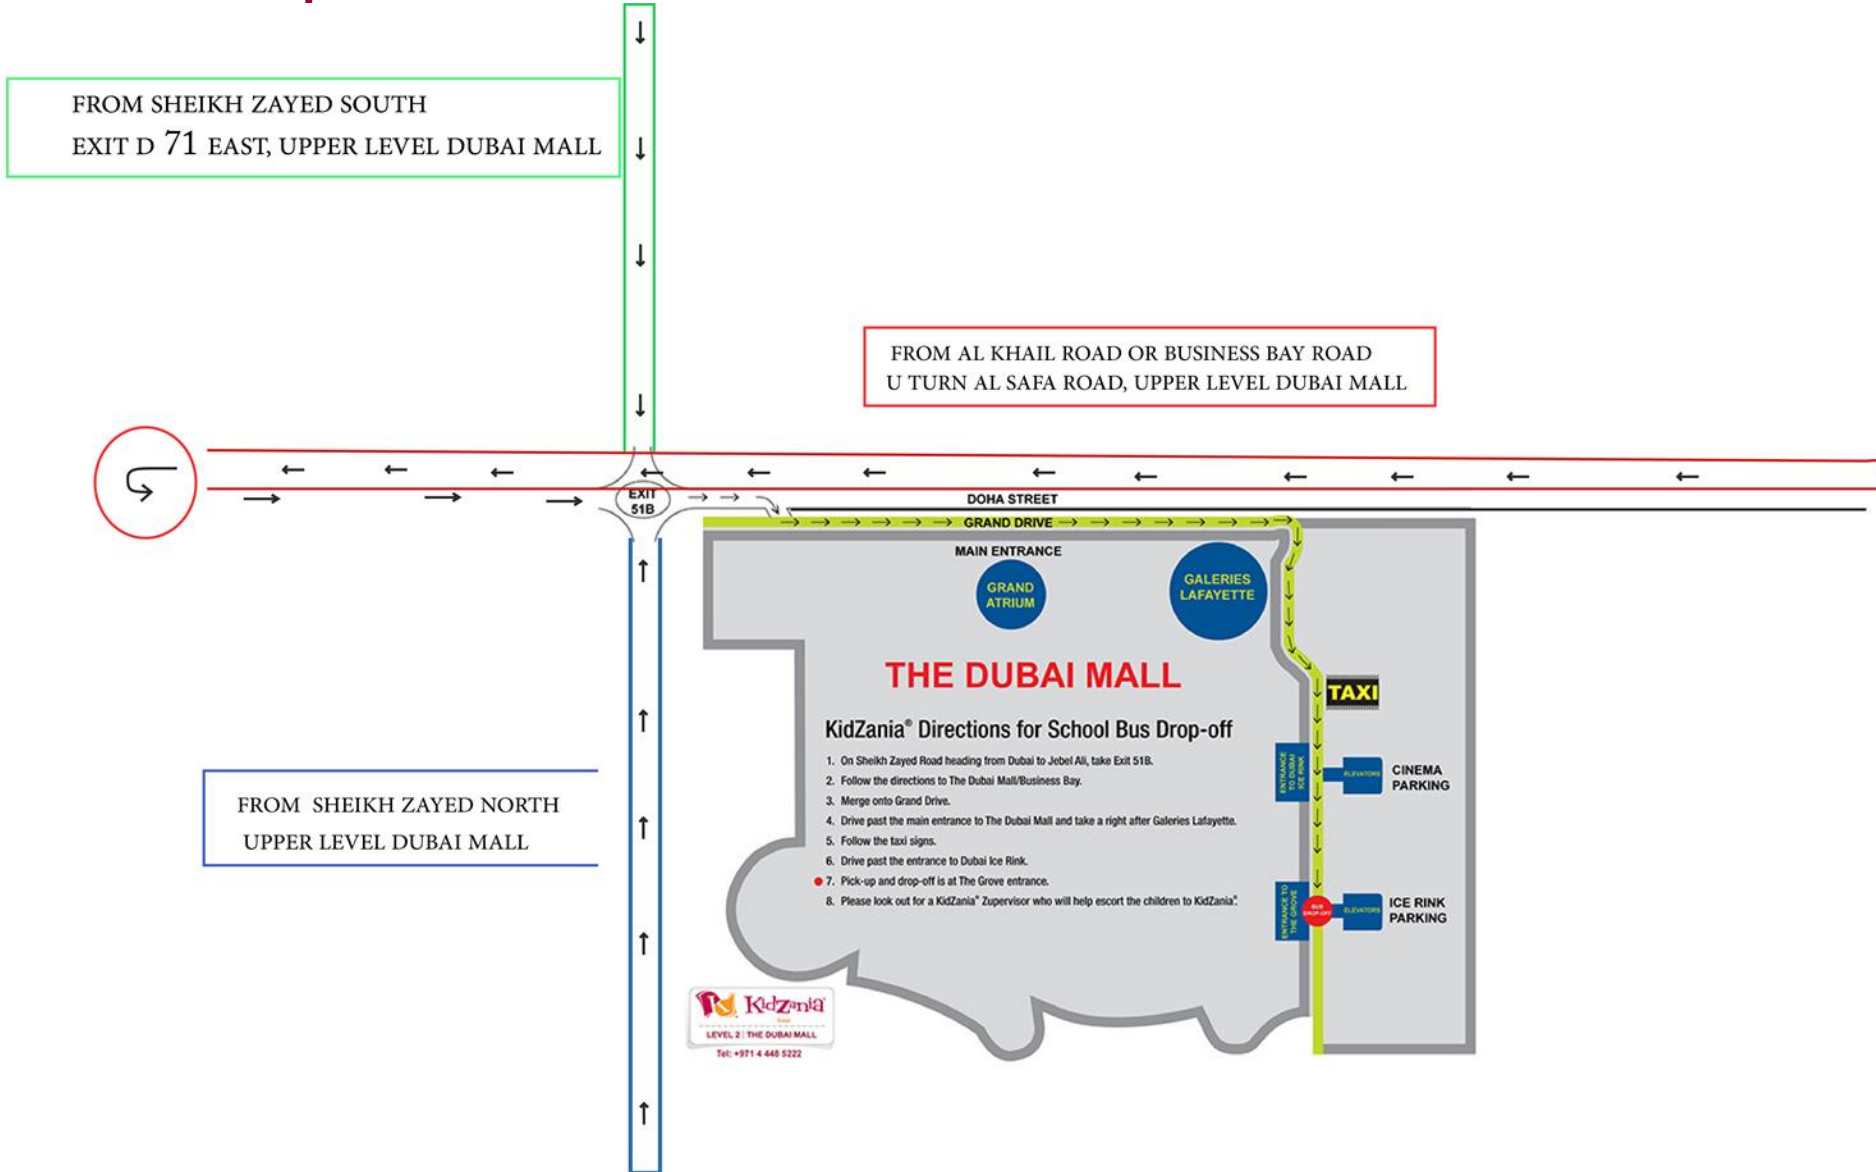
FROM SHEIKH ZAYED SOUTH
EXIT D 71 EAST, UPPER LEVEL DUBAI MALL

FROM AL KHAIL ROAD OR BUSINESS BAY ROAD
U TURN AL SAFA ROAD, UPPER LEVEL DUBAI MALL

EXIT 51B

DOHA STREET

GRAND DRIVE

MAIN ENTRANCE

GRAND ATRIUM

GALERIES LAFAYETTE

THE DUBAI MALL

TAXI

KidZania® Directions for School Bus Drop-off

1. On Sheikh Zayed Road heading from Dubai to Jebel Ali, take Exit 51B.
2. Follow the directions to The Dubai Mall/Business Bay.
3. Merge onto Grand Drive.
4. Drive past the main entrance to The Dubai Mall and take a right after Galeries Lafayette.
5. Follow the taxi signs.
6. Drive past the entrance to Dubai Ice Rink.
7. Pick-up and drop-off is at The Grove entrance.
8. Please look out for a KidZania® Zupervisor who will help escort the children to KidZania®.

ENTRANCE TO DUBAI ICE RINK

ELEVATORS

CINEMA PARKING

ENTRANCE TO THE GROVE

BUS DROP-OFF

ELEVATORS

ICE RINK PARKING

FROM SHEIKH ZAYED NORTH
UPPER LEVEL DUBAI MALL

KidZania
LEVEL 2 | THE DUBAI MALL
Tel: +971 4 448 5222